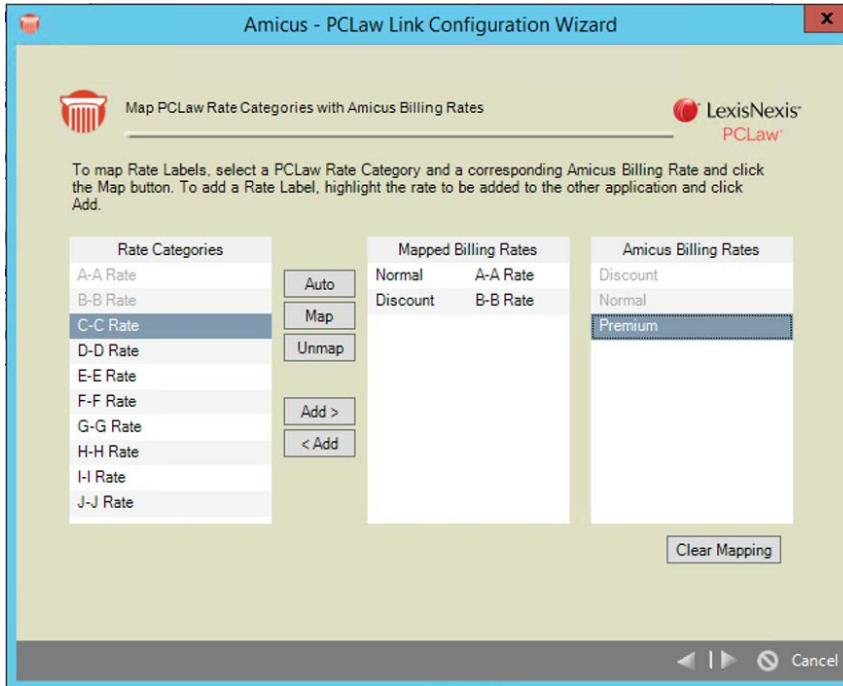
Amicus - PCLaw Link Configuration Wizard

x

Map PCLaw Rate Categories with Amicus Billing Rates

LexisNexis
PCLaw

To map Rate Labels, select a PCLaw Rate Category and a corresponding Amicus Billing Rate and click the Map button. To add a Rate Label, highlight the rate to be added to the other application and click Add.

| Rate Categories |
|---|
| A-A Rate |
| B-B Rate |
| C-C Rate |
| D-D Rate |
| E-E Rate |
| F-F Rate |
| G-G Rate |
| H-H Rate |
| I-I Rate |
| J-J Rate |

Auto
Map
Unmap
Add >
< Add

| Mapped Billing Rates | |
|---|---|
| Normal | A-A Rate |
| Discount | B-B Rate |

| Amicus Billing Rates |
|---|
| Discount |
| Normal |
| Premium |

Clear Mapping

Cancel